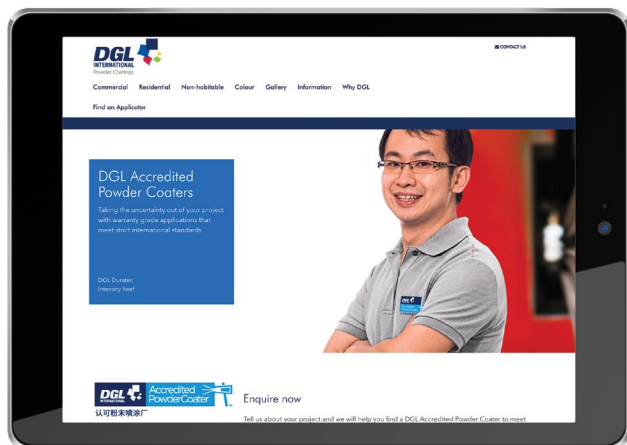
DGL INTERNATIONAL Powder Coatings

CONTACT US

Commercial Residential Non-habitable Colour Gallery Information Why DGL

Find an Applicator

DGL Accredited Powder Coaters

Taking the uncertainty out of your project with warranty grade applications that meet strict international standards

DGL Duratec
Intensity Reef

DGL INTERNATIONAL Accredited PowderCoater
认可粉末喷涂厂

Enquire now

Tell us about your project and we will help you find a DGL Accredited Powder Coater to meet